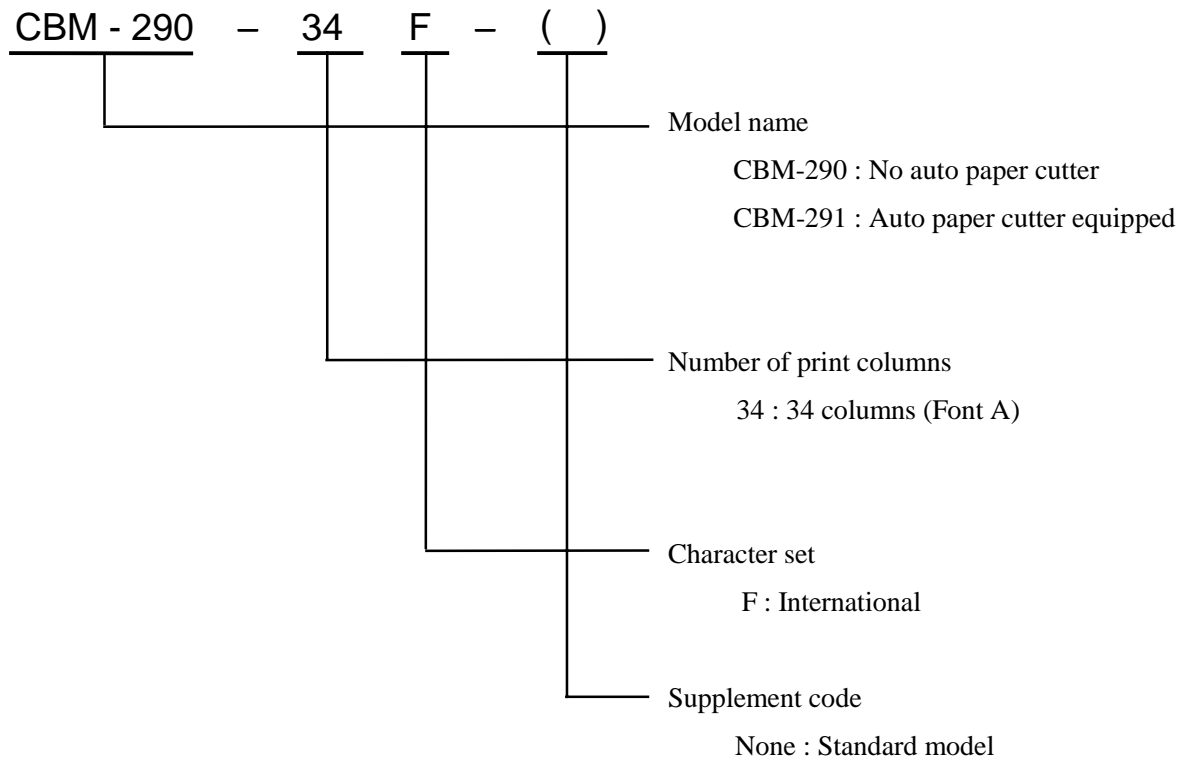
CBM - 290 – 34 F – ( )

Model name

CBM-290 : No auto paper cutter

CBM-291 : Auto paper cutter equipped

Number of print columns

34 : 34 columns (Font A)

Character set

F : International

Supplement code

None : Standard model